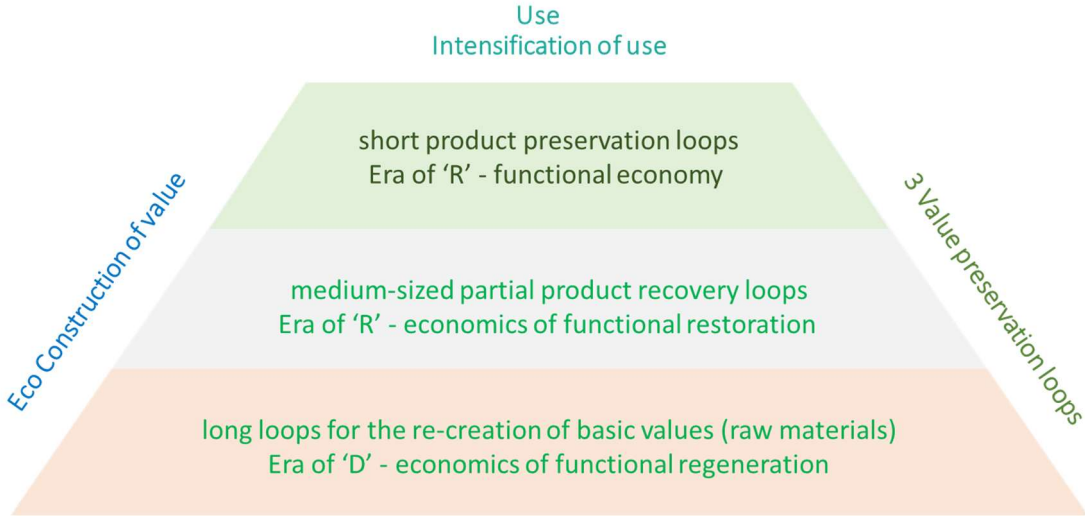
Use
Intensification of use

short product preservation loops
Era of ‘R’ - functional economy

medium-sized partial product recovery loops
Era of ‘R’ - economics of functional restoration

long loops for the re-creation of basic values (raw materials)
Era of ‘D’ - economics of functional regeneration

Eco Construction of value

3 Value preservation loops